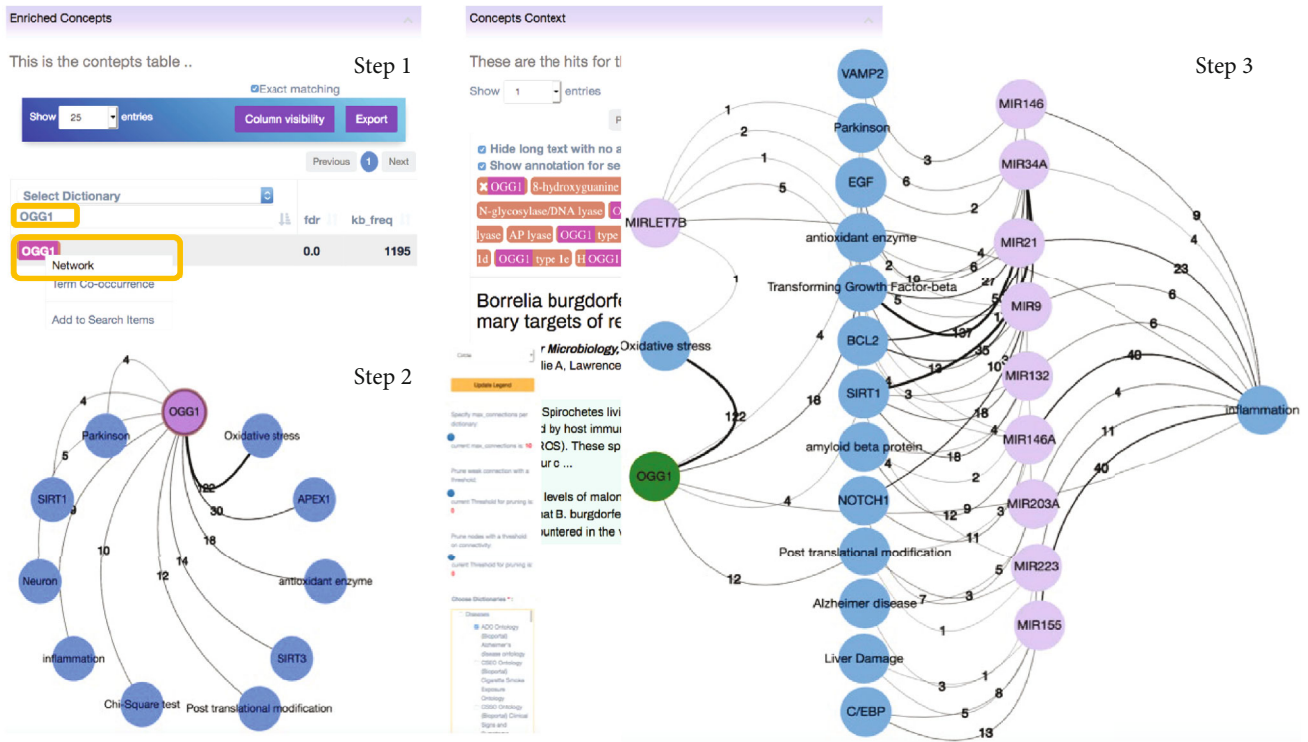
Enriched Concepts

This is the contepts table ..

Step 1

Exact matching

Show 25 entries

Column visibility

Export

Previous 1 Next

Select Dictionary

OGG1

fdr

kb_freq

OGG1

Network

0.0

1195

Term Co-occurrence

Add to Search Items

Step 2

OGG1

Parkinson

Oxidative stress

SIRT1

APEX1

antioxidant enzyme

Neuron

inflammation

SIRT3

Chi-Square test

Post translational modification

4 4 5 9 10 12 14 18 30 122

Concepts Context

These are the hits for th

Show 1 entries

Hide long text with no a

Show annotation for se

OGG1 8-hydroxyguanine

N-glycosylase/DNA lyase

lyase AP lyase OGG1 type

1d OGG1 type 1e H OGG1

Borrelia burgdorfe mary targets of re

r Microbiology, lie A, Lawrence

Update Legend

Spirochetes livi d by host immur ROS). These sp ur c ...

levels of malon at B. burgdorfe ountered in the v

Step 3

VAMP2

Parkinson

EGF

antioxidant enzyme

Transforming Growth Factor-beta

BCL2

SIRT1

amyloid beta protein

NOTCH1

Post translational modification

Alzheimer disease

Liver Damage

C/EBP

MIRLET7B

Oxidative stress

OGG1

MIR146

MIR34A

MIR21

MIR9

MIR132

MIR146A

MIR203A

MIR223

MIR155

inflammation

1 2 1 5 1 122 18 4 4 12 3 6 2 4 6 2 19 27 5 5 137 1 35 13 107 3 18 4 18 4 12 9 3 11 7 3 5 1 3 1 8 5 13 9 4 23 6 6 40 4 11 40